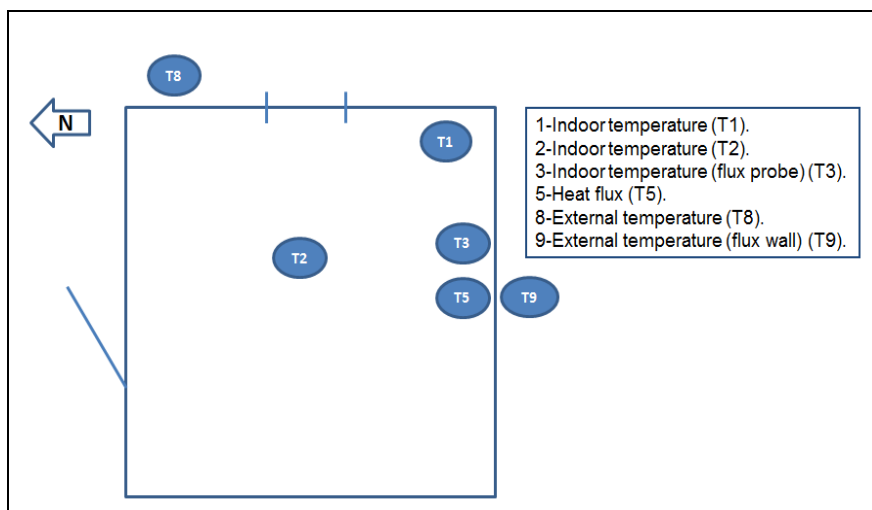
T8

N

T1

T2

T3

T5

T9

1-Indoor temperature (T1).
2-Indoor temperature (T2).
3-Indoor temperature (flux probe) (T3).
5-Heat flux (T5).
8-External temperature (T8).
9-External temperature (flux wall) (T9).